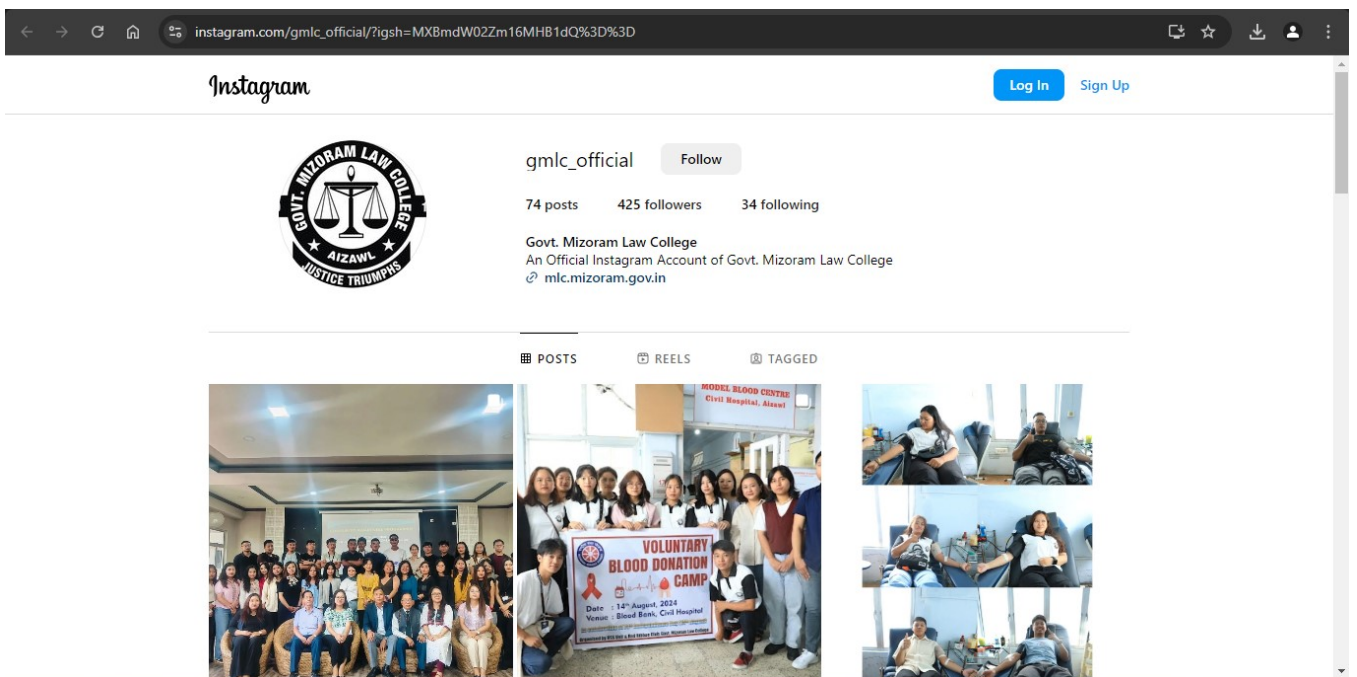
instagram.com/gmlc_official/?igsh=MXBmdW02Zm16MHB1dQ%3D%3D

Instagram

Log In Sign Up

GOVT. MIZORAM LAW COLLEGE
AIZAWL
JUSTICE TRIUMPHS

gmlc_official Follow

74 posts 425 followers 34 following

Govt. Mizoram Law College
An Official Instagram Account of Govt. Mizoram Law College
mlc.mizoram.gov.in

POSTS REELS TAGGED

MODEL BLOOD CENTRE
Civil Hospital, Aizawl

VOLUNTARY BLOOD DONATION CAMP
Date : 14th August, 2024
Venue : Blood Bank, Civil Hospital
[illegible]